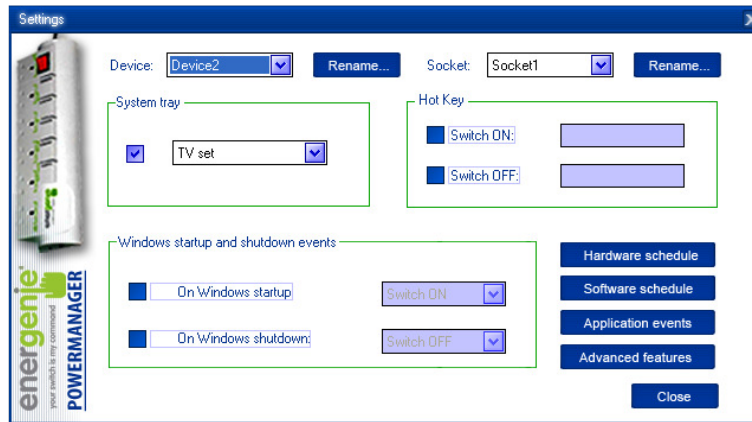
Settings

×

Device: Device2

Rename...

Socket: Socket1

Rename...

System tray

TV set

Hot Key

Switch ON:

Switch OFF:

Windows startup and shutdown events

On Windows startup

Switch ON

On Windows shutdown:

Switch OFF

Hardware schedule

Software schedule

Application events

Advanced features

Close

energenie

your switch is my command

POWERMANAGER